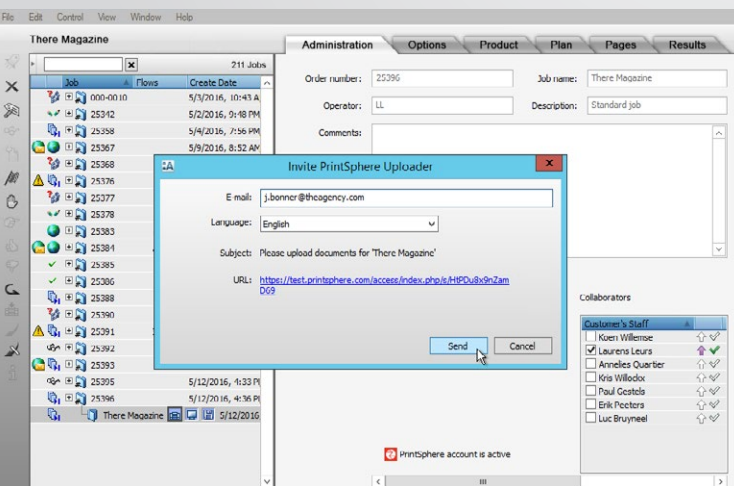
File Edit Control View Window Help

There Magazine

211 Jobs

| Job | Flows | Create Date |
|---|---|---|
| 000-0010 | | 5/3/2016, 10:43 A |
| 25342 | | 5/2/2016, 9:48 PM |
| 25358 | | 5/4/2016, 7:56 PM |
| 25367 | | 5/9/2016, 8:52 AM |
| 25368 | | |
| 25376 | | |
| 25377 | | |
| 25378 | | |
| 25383 | | |
| 25384 | | |
| 25385 | | |
| 25386 | | |
| 25388 | | |
| 25390 | | |
| 25391 | | |
| 25392 | | |
| 25393 | | |
| 25395 | | 5/12/2016, 4:33 P |
| 25396 | | 5/12/2016, 4:36 P |
| There Magazine | | 5/12/2016 |

Administration Options Product Plan Pages Results

Order number: 25396
Job name: There Magazine
Operator: LL
Description: Standard job
Comments:

Invite PrintSphere Uploader

E-mail: j.bonner@theagency.com
Language: English
Subject: Please upload documents for 'There Magazine'
URL: https://test.printsphere.com/access/index.php/s/HtPDu8x9nZamDG9

Send Cancel

Collaborators

Customer's Staff
Koen Willemse
Laurens Leurs
Annelies Quartier
Kris Willockx
Paul Gestels
Erik Peeters
Luc Bruyneel

PrintSphere account is active